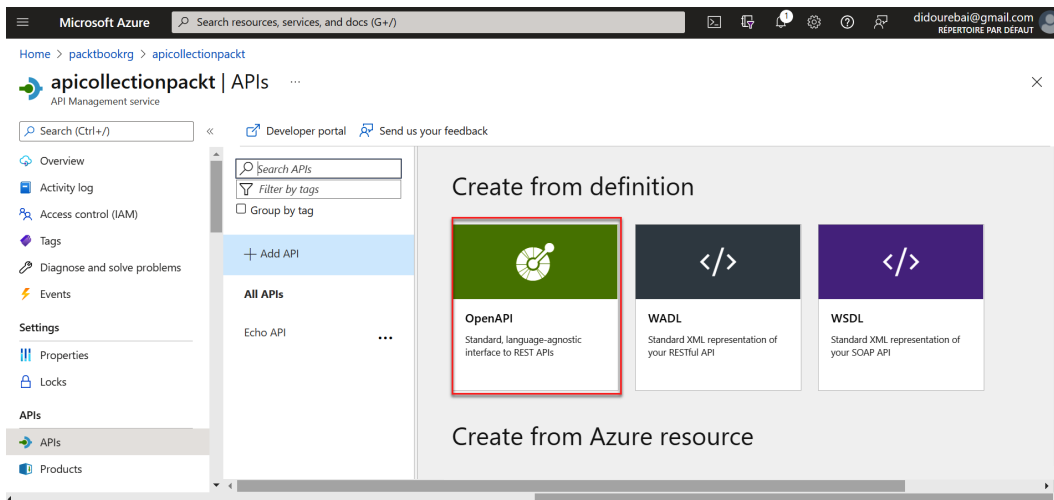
Microsoft Azure

Search resources, services, and docs (G+/)

1

didourebai@gmail.com
RÉPERTOIRE PAR DÉFAUT

Home > packtbookrg > apicollectionpackt

apicollectionpackt | APIs ...
API Management service

Search (Ctrl+/)

Overview
Activity log
Access control (IAM)
Tags
Diagnose and solve problems
Events

Settings
Properties
Locks

APIs
APIs
Products

Developer portal
Send us your feedback

Search APIs
Filter by tags
Group by tag

+ Add API

All APIs

Echo API ...

Create from definition

OpenAPI
Standard, language-agnostic interface to REST APIs

WADL
Standard XML representation of your RESTful API

WSDL
Standard XML representation of your SOAP API

Create from Azure resource